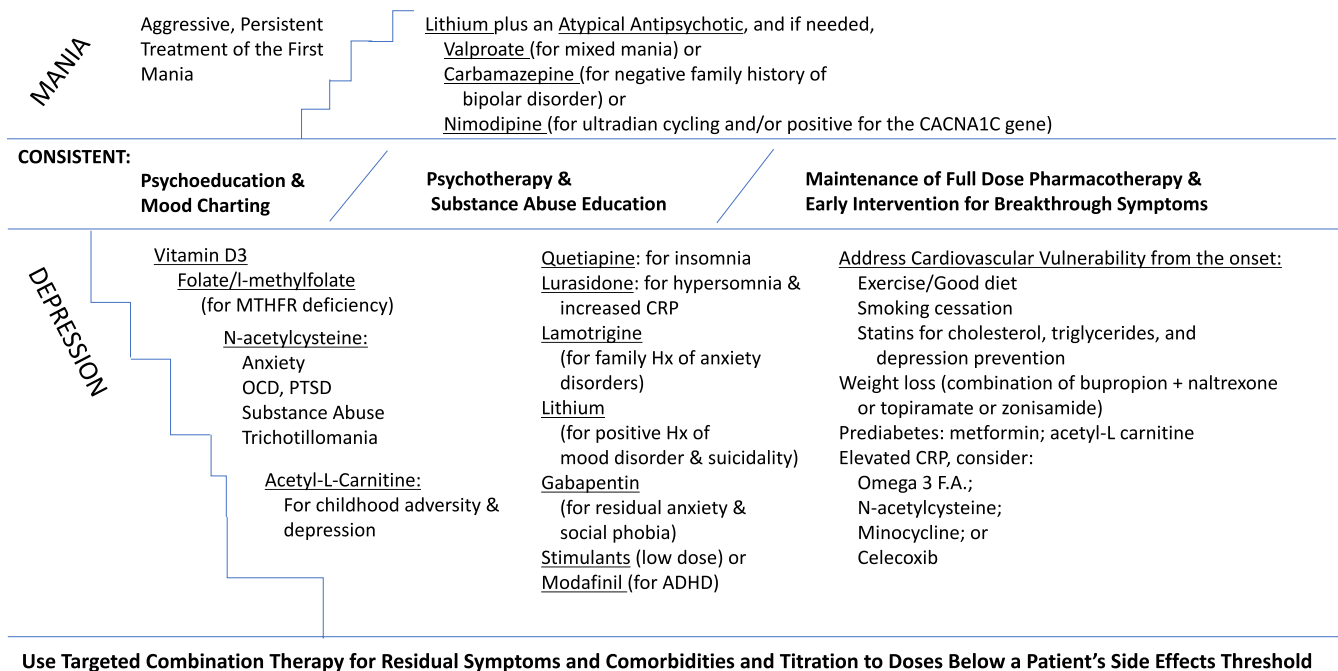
MANIA

Aggressive, Persistent Treatment of the First Mania

Lithium plus an Atypical Antipsychotic, and if needed,
Valproate (for mixed mania) or
Carbamazepine (for negative family history of bipolar disorder) or
Nimodipine (for ultradian cycling and/or positive for the CACNA1C gene)

CONSISTENT:

Psychoeducation & Mood Charting

Psychotherapy & Substance Abuse Education

Maintenance of Full Dose Pharmacotherapy & Early Intervention for Breakthrough Symptoms

DEPRESSION

Vitamin D3
Folate/l-methylfolate (for MTHFR deficiency)
N-acetylcysteine:
Anxiety
OCD, PTSD
Substance Abuse
Trichotillomania
Acetyl-L-Carnitine:
For childhood adversity & depression

Quetiapine: for insomnia
Lurasidone: for hypersomnia & increased CRP
Lamotrigine (for family Hx of anxiety disorders)
Lithium (for positive Hx of mood disorder & suicidality)
Gabapentin (for residual anxiety & social phobia)
Stimulants (low dose) or
Modafinil (for ADHD)

Address Cardiovascular Vulnerability from the onset:
Exercise/Good diet
Smoking cessation
Statins for cholesterol, triglycerides, and depression prevention
Weight loss (combination of bupropion + naltrexone or topiramate or zonisamide)
Prediabetes: metformin; acetyl-L carnitine
Elevated CRP, consider:
Omega 3 F.A.;
N-acetylcysteine;
Minocycline; or
Celecoxib

Use Targeted Combination Therapy for Residual Symptoms and Comorbidities and Titration to Doses Below a Patient's Side Effects Threshold